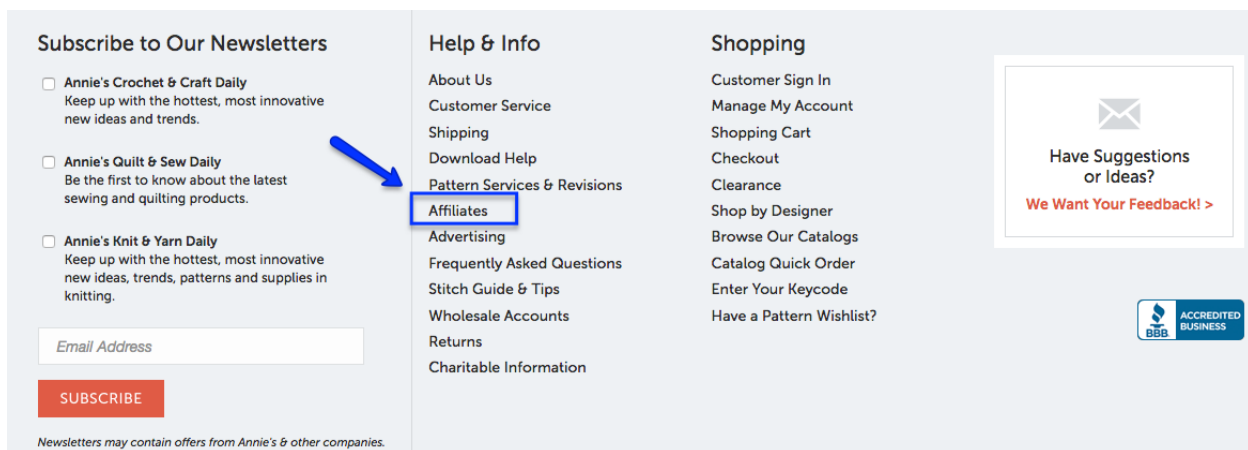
Subscribe to Our Newsletters

Annie's Crochet & Craft Daily
Keep up with the hottest, most innovative new ideas and trends.

Annie's Quilt & Sew Daily
Be the first to know about the latest sewing and quilting products.

Annie's Knit & Yarn Daily
Keep up with the hottest, most innovative new ideas, trends, patterns and supplies in knitting.

Email Address

SUBSCRIBE

Newsletters may contain offers from Annie's & other companies.

Help & Info
About Us
Customer Service
Shipping
Download Help
Pattern Services & Revisions
Affiliates
Advertising
Frequently Asked Questions
Stitch Guide & Tips
Wholesale Accounts
Returns
Charitable Information

Shopping
Customer Sign In
Manage My Account
Shopping Cart
Checkout
Clearance
Shop by Designer
Browse Our Catalogs
Catalog Quick Order
Enter Your Keycode
Have a Pattern Wishlist?

Have Suggestions or Ideas?
We Want Your Feedback! >

BBB ACCREDITED BUSINESS